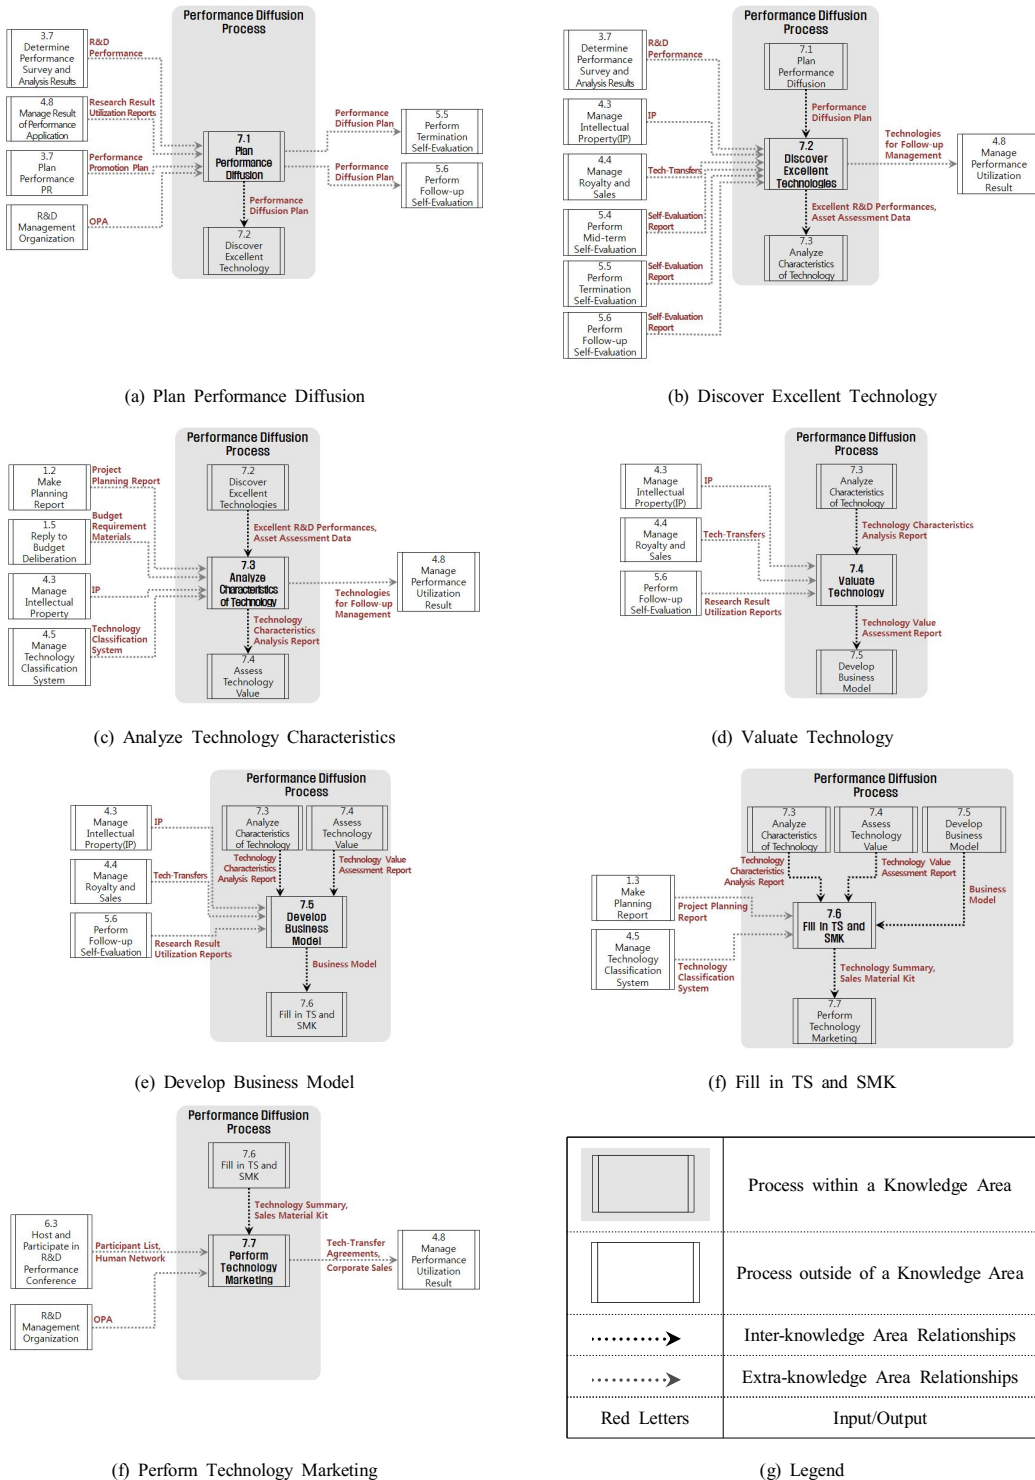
Performance Diffusion Process

3.7 Determine Performance Survey and Analysis Results
R&D Performance
4.8 Manage Result of Performance Application
Research Result Utilization Reports
3.7 Plan Performance PR
Performance Promotion Plan
R&D Management Organization
OPA
7.1 Plan Performance Diffusion
Performance Diffusion Plan
7.2 Discover Excellent Technology
Performance Diffusion Plan
5.5 Perform Termination Self-Evaluation
Performance Diffusion Plan
5.6 Perform Follow-up Self-Evaluation

(a) Plan Performance Diffusion

Performance Diffusion Process

3.7 Determine Performance Survey and Analysis Results
R&D Performance
7.1 Plan Performance Diffusion
Performance Diffusion Plan
4.3 Manage Intellectual Property(IP)
IP
4.4 Manage Royalty and Sales
Tech-Transfers
5.4 Perform Mid-term Self-Evaluation
Self-Evaluation Report
5.5 Perform Termination Self-Evaluation
Self-Evaluation Report
5.6 Perform Follow-up Self-Evaluation
Self-Evaluation Report
7.2 Discover Excellent Technologies
Technologies for Follow-up Management
4.8 Manage Performance Utilization Result
Excellent R&D Performances, Asset Assessment Data
7.3 Analyze Characteristics of Technology

(b) Discover Excellent Technology

Performance Diffusion Process

1.2 Make Planning Report
Project Planning Report
1.5 Reply to Budget Deliberation
Budget Requirement Materials
4.3 Manage Intellectual Property
IP
4.5 Manage Technology Classification System
Technology Classification System
7.2 Discover Excellent Technologies
Excellent R&D Performances, Asset Assessment Data
7.3 Analyze Characteristics of Technology
Technologies for Follow-up Management
4.8 Manage Performance Utilization Result
Technology Characteristics Analysis Report
7.4 Assess Technology Value

(c) Analyze Technology Characteristics

Performance Diffusion Process

4.3 Manage Intellectual Property(IP)
IP
4.4 Manage Royalty and Sales
Tech-Transfers
5.6 Perform Follow-up Self-Evaluation
Research Result Utilization Reports
7.3 Analyze Characteristics of Technology
Technology Characteristics Analysis Report
7.4 Valuate Technology
Technology Value Assessment Report
7.5 Develop Business Model

(d) Valuate Technology

Performance Diffusion Process

4.3 Manage Intellectual Property(IP)
IP
4.4 Manage Royalty and Sales
Tech-Transfers
5.6 Perform Follow-up Self-Evaluation
Research Result Utilization Reports
7.3 Analyze Characteristics of Technology
Technology Characteristics Analysis Report
7.4 Assess Technology Value
Technology Value Assessment Report
7.5 Develop Business Model
Business Model
7.6 Fill in TS and SMK

(e) Develop Business Model

Performance Diffusion Process

7.3 Analyze Characteristics of Technology
Technology Characteristics Analysis Report
7.4 Assess Technology Value
Technology Value Assessment Report
7.5 Develop Business Model
Business Model
1.3 Make Planning Report
Project Planning Report
4.5 Manage Technology Classification System
Technology Classification System
7.6 Fill in TS and SMK
Technology Summary, Sales Material Kit
7.7 Perform Technology Marketing

(f) Fill in TS and SMK

Performance Diffusion Process

7.6 Fill in TS and SMK
Technology Summary, Sales Material Kit
6.3 Host and Participate in R&D Performance Conference
Participant List, Human Network
R&D Management Organization
OPA
7.7 Perform Technology Marketing
Tech-Transfer Agreements, Corporate Sales
4.8 Manage Performance Utilization Result

(f) Perform Technology Marketing

| | |
|---|---|
| | Process within a Knowledge Area |
| | Process outside of a Knowledge Area |
| | Inter-knowledge Area Relationships |
| | Extra-knowledge Area Relationships |
| Red Letters | Input/Output |

(g) Legend